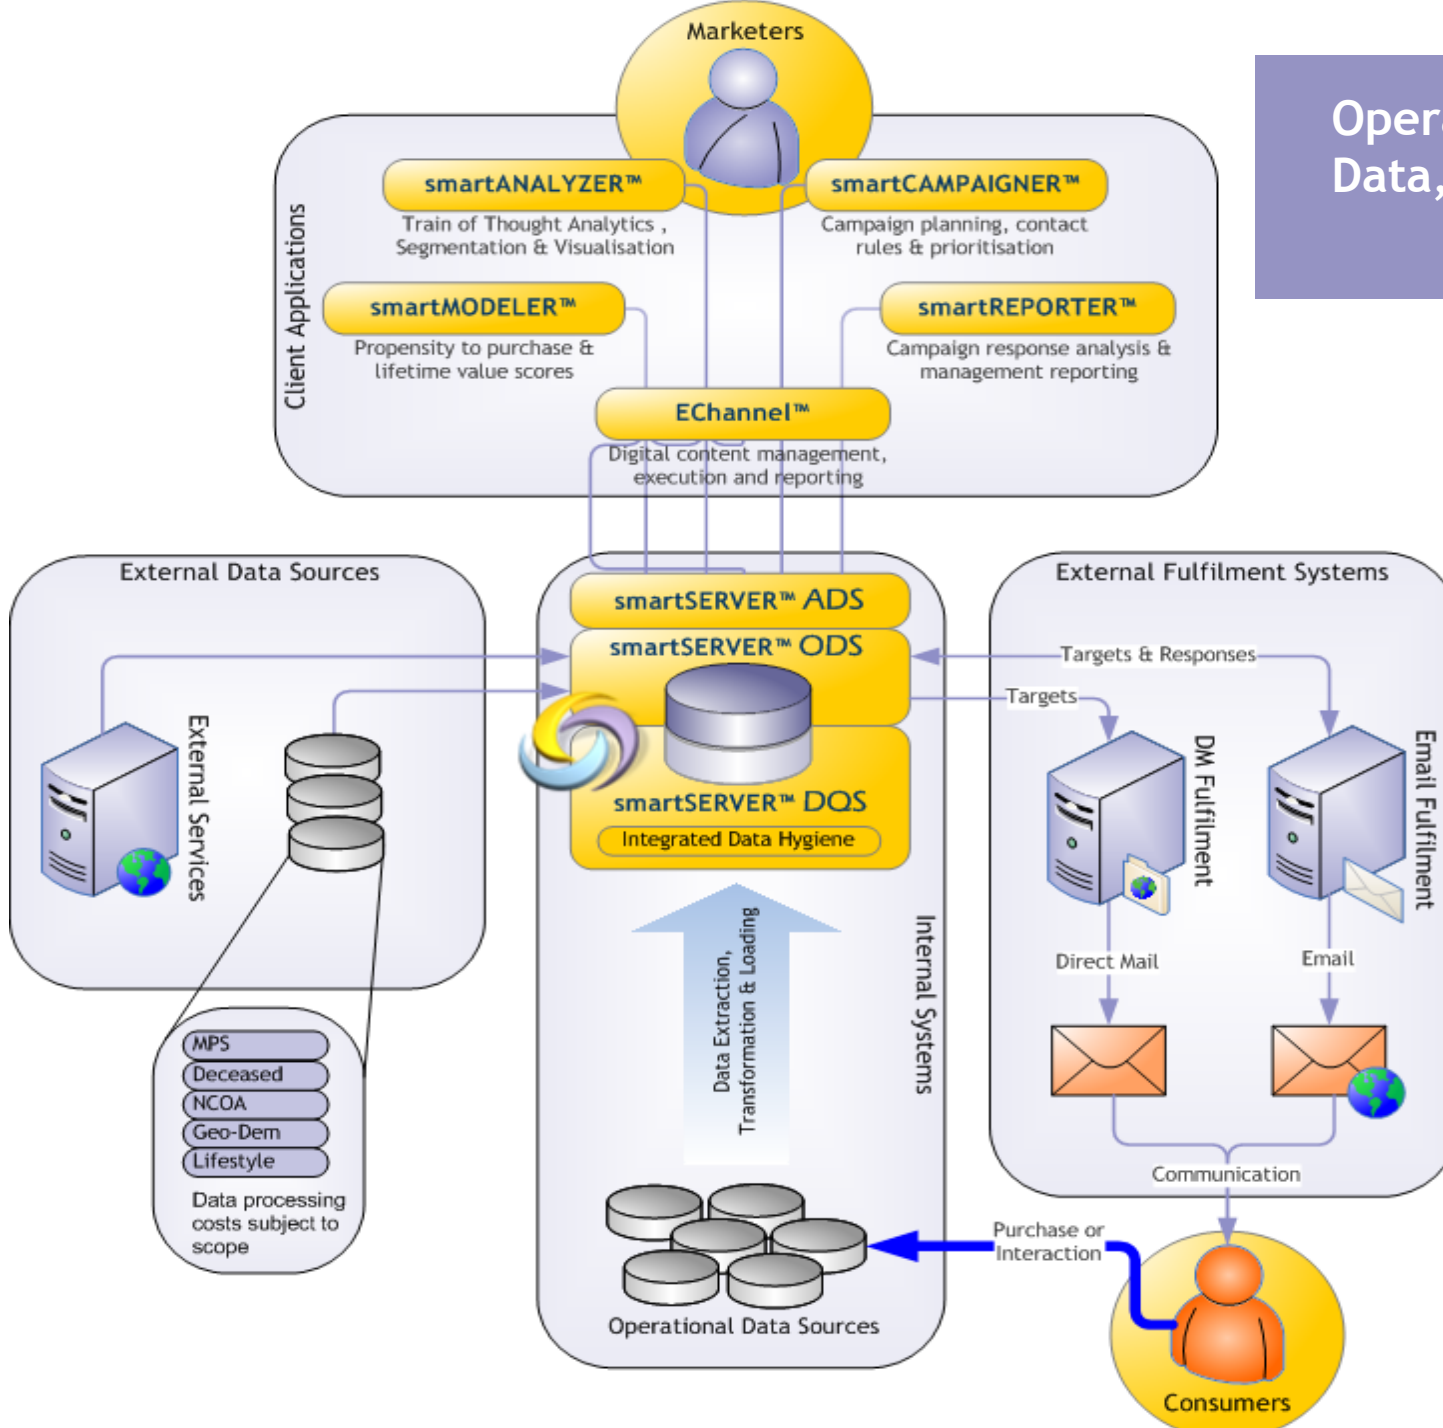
Marketers

Oper
Data,

Client Applications

smartANALYZER™
Train of Thought Analytics , Segmentation & Visualisation

smartCAMPAIGNER™
Campaign planning, contact rules & prioritisation

smartMODELER™
Propensity to purchase & lifetime value scores

smartREPORTER™
Campaign response analysis & management reporting

EChannel™
Digital content management, execution and reporting

External Data Sources

External Services

MPS
Deceased
NCOA
Geo-Dem
Lifestyle
Data processing costs subject to scope

smartSERVER™ ADS
smartSERVER™ ODS
smartSERVER™ DQS
Integrated Data Hygiene

Data Extraction, Transformation & Loading

Internal Systems

Operational Data Sources

External Fulfilment Systems

Targets & Responses
Targets

DM Fulfilment
Email Fulfilment

Direct Mail
Email

Communication

Purchase or Interaction

Consumers